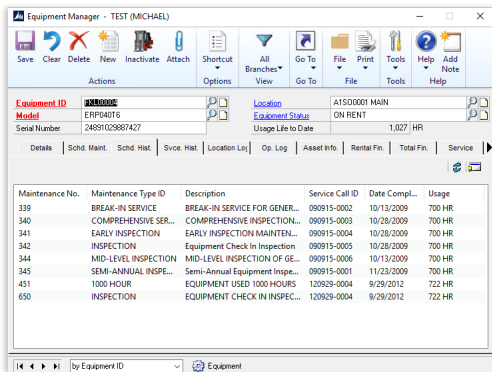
Equipment Manager - TEST (MICHAEL)

Save Clear Delete New Inactivate Attach
Actions
Shortcut
Options
All Branches
View
Go To
Go To
File
Print
File
Tools
Tools
Help
Add Note
Help

Equipment ID FKL00004
Model ERP040T6
Serial Number 24891029887427
Location A1SO0001 MAIN
Equipment Status ON RENT
Usage Life to Date 1,027 HR

Details | Schd. Maint. | Schd. Hist. | Svce. Hist. | Location Log | Op. Log | Asset Info. | Rental Fin. | Total Fin. | Service

| Maintenance No. | Maintenance Type ID | Description | Service Call ID | Date Compl... | Usage |
|---|---|---|---|---|---|
| 339 | BREAK-IN SERVICE | BREAK-IN SERVICE FOR GENER... | 090915-0002 | 10/13/2009 | 700 HR |
| 340 | COMPREHENSIVE SER... | COMPREHENSIVE INSPECTION... | 090915-0003 | 10/28/2009 | 700 HR |
| 341 | EARLY INSPECTION | EARLY INSPECTION MAINTEN... | 090915-0004 | 10/28/2009 | 700 HR |
| 342 | INSPECTION | Equipment Check In Inspection | 090915-0005 | 10/28/2009 | 700 HR |
| 344 | MID-LEVEL INSPECTION | MID-LEVEL INSPECTION OF GE... | 090915-0006 | 10/13/2009 | 700 HR |
| 345 | SEMI-ANNUAL INSPE... | Semi-Annual Equipment Inspe... | 090915-0001 | 11/23/2009 | 700 HR |
| 451 | 1000 HOUR | EQUIPMENT USED 1000 HOURS | 120929-0004 | 9/29/2012 | 722 HR |
| 650 | INSPECTION | EQUIPMENT CHECK IN INSPEC... | 120929-0004 | 9/29/2012 | 722 HR |

by Equipment ID
Equipment